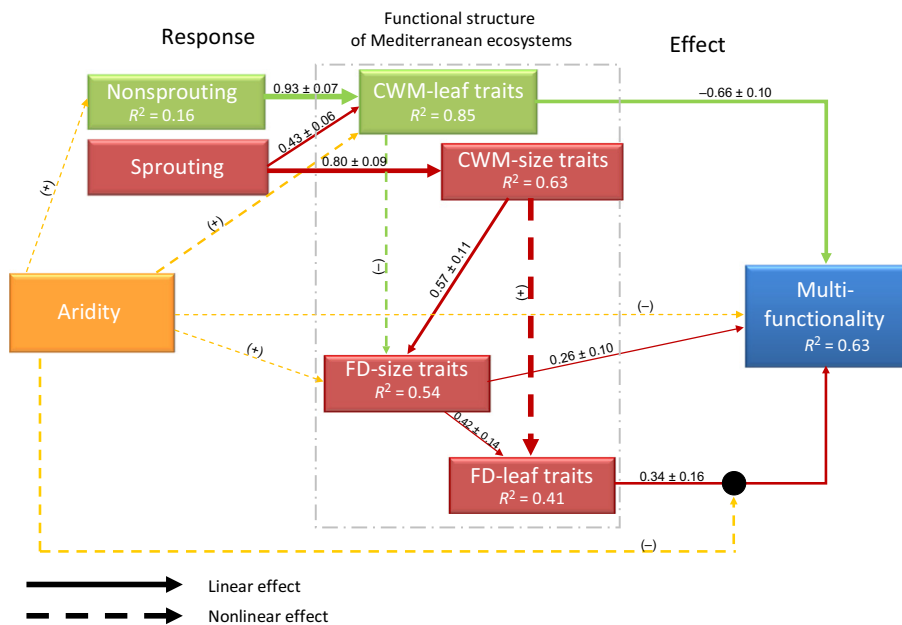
Functional structure of Mediterranean ecosystems

Response

Effect

Nonsprouting
$R^2 = 0.16$

0.93 ± 0.07

CWM-leaf traits
$R^2 = 0.85$

−0.66 ± 0.10

Sprouting

0.43 ± 0.06

0.80 ± 0.09

CWM-size traits
$R^2 = 0.63$

(+)

(+)

(−)

0.57 ± 0.11

(+)

Aridity

(−)

Multi-functionality
$R^2 = 0.63$

(+)

0.26 ± 0.10

FD-size traits
$R^2 = 0.54$

0.42 ± 0.14

FD-leaf traits
$R^2 = 0.41$

0.34 ± 0.16

(−)

Linear effect

Nonlinear effect